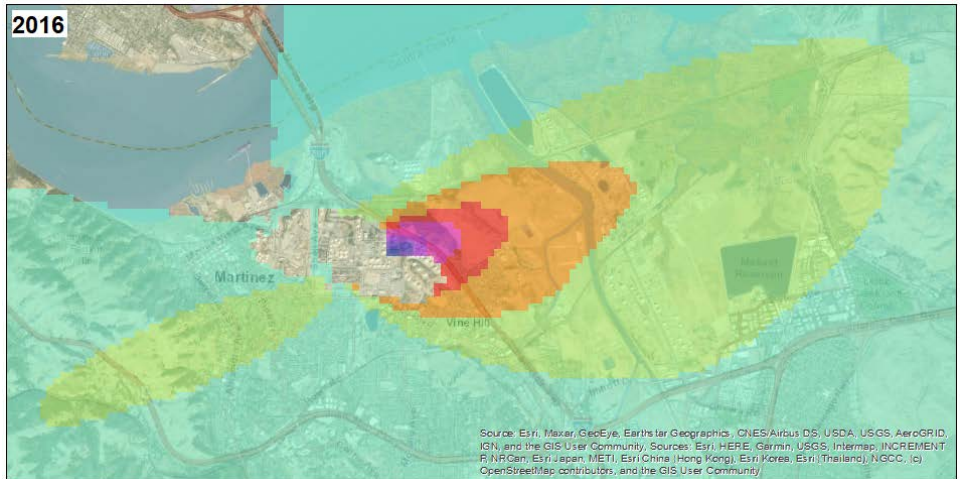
2016

Martinez

Vine Hill

Mallard Reservoir

Source: Esri, Maxar, GeoEye, Earthstar Geographics, CNES/Airbus DS, USDA, USGS, AeroGRID, IGN, and the GIS User Community, Sources: Esri, HERE, Garmin, USGS, Intermap, INCREMENT P, NRCan, Esri Japan, METI, Esri China (Hong Kong), Esri Korea, Esri (Thailand), NGCC, (c) OpenStreetMap contributors, and the GIS User Community